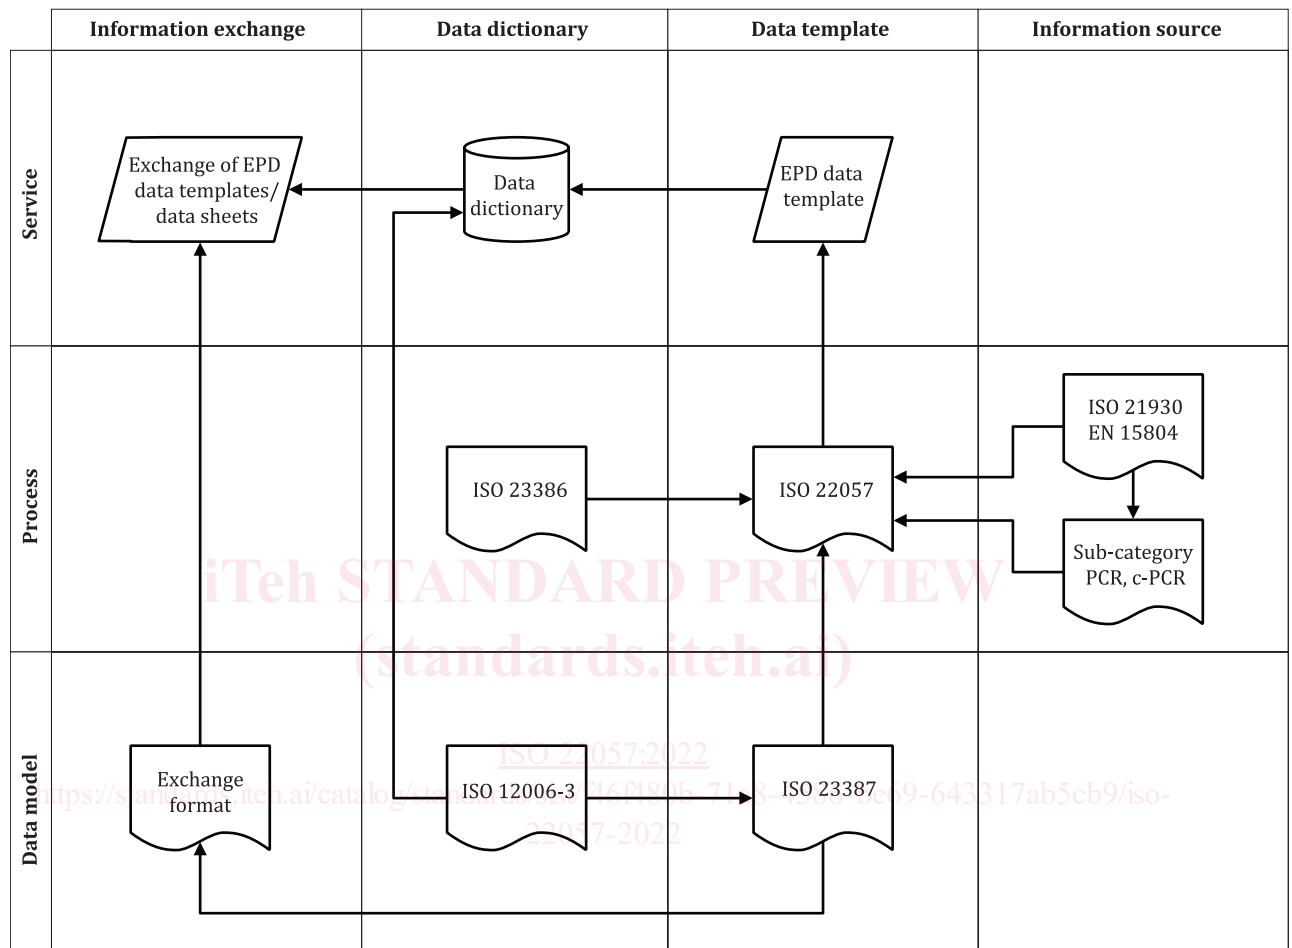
| | Information exchange | Data dictionary | Data template | Information source |
|---|---|---|---|---|
| Service | Exchange of EPD data templates/ data sheets | Data dictionary | EPD data template | |
| Process | | ISO 23386 | ISO 22057 | ISO 21930 EN 15804; Sub-category PCR, c-PCR |
| Data model | Exchange format | ISO 12006-3 | ISO 23387 | |

iTeh STANDARD PREVIEW
(standards.iteh.ai)

ISO 22057:2022
https://standards.iteh.ai/catalog/standards/sist/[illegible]46f480b-71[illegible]8-4580-8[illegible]69-643317ab5cb9/iso-22057-2022